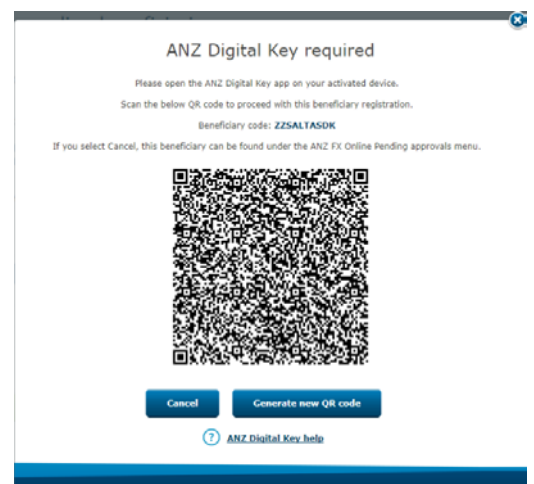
ANZ Digital Key required

Please open the ANZ Digital Key app on your activated device.

Scan the below QR code to proceed with this beneficiary registration.

Beneficiary code: ZZSALTASDK

If you select Cancel, this beneficiary can be found under the ANZ FX Online Pending approvals menu.

Cancel

Generate new QR code

ANZ Digital Key help